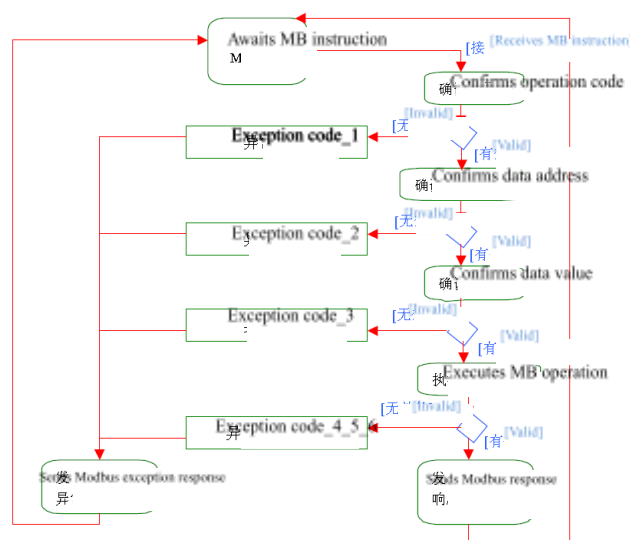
Awaits MB instruction
M
[接 [Receives MB instruction
确 Confirms operation code
[无 [Invalid]
[有 [Valid]
Exception code_1
异
确 Confirms data address
[无 [Invalid]
[有 [Valid]
Exception code_2
确 Confirms data value
[无 [Invalid]
[有 [Valid]
Exception code_3
执 Executes MB operation
[无 [Invalid]
[有 [Valid]
Exception code_4_5_6
异
Sends Modbus exception response
发
异
Sends Modbus response
发
响